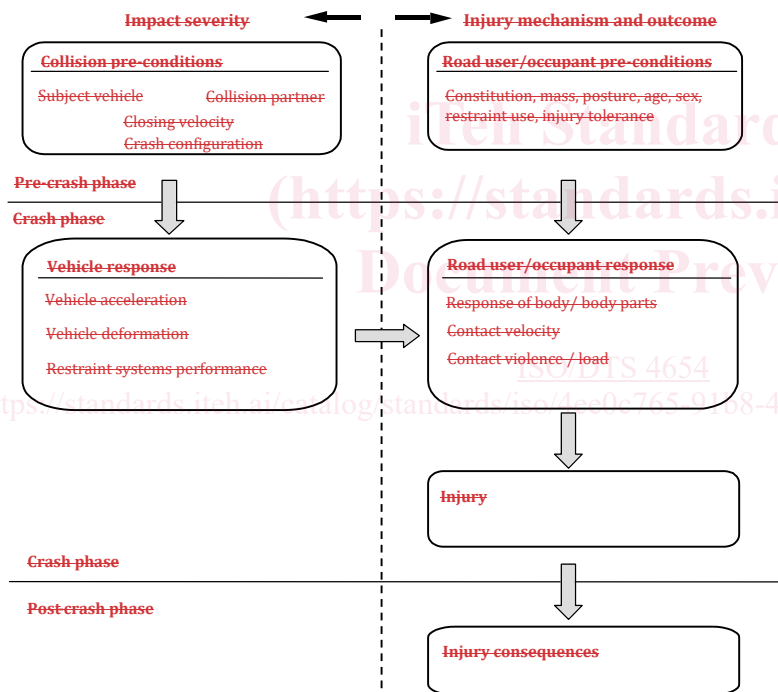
Impact severity

Injury mechanism and outcome

Collision pre-conditions

Subject vehicle

Collision partner

Closing velocity

Crash configuration

Road user/occupant pre-conditions

Constitution, mass, posture, age, sex, restraint use, injury tolerance

iTeh Standards

(https://standards.i

Document Prev

Pre-crash phase

Crash phase

Vehicle response

Vehicle acceleration

Vehicle deformation

Restraint systems performance

Road user/occupant response

Response of body/ body parts

Contact velocity

Contact violence / load

ISO/DTS 4654

https://standards.iteh.ai/catalog/standards/iso/4ee0c765-9168-4

Injury

Crash phase

Post crash phase

Injury consequences